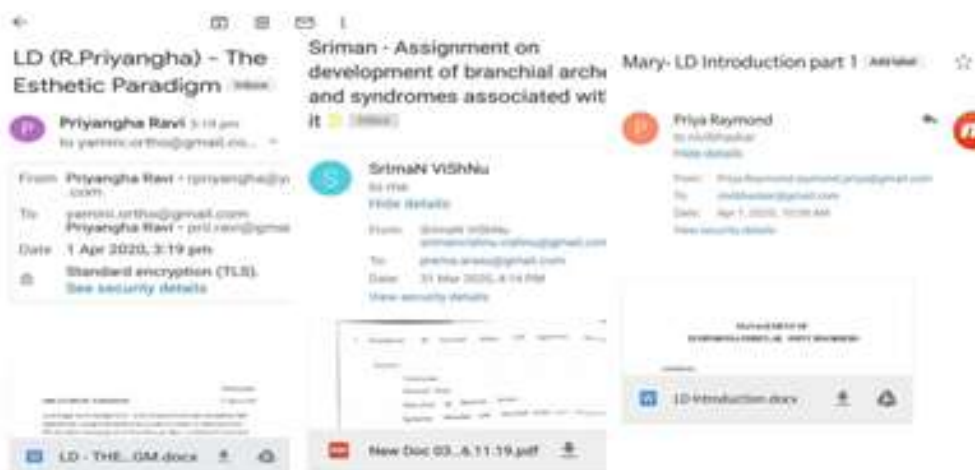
LD (R.Priyangha) - The Esthetic Paradigm Inbox

Priyangha Ravi 3:19 pm
to yamini.ortho@gmail.co...

From Priyangha Ravi • rpriyangha@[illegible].com
To yamini.ortho@gmail.com
Priyangha Ravi • pri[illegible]@gmai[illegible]
Date 1 Apr 2020, 3:19 pm
Standard encryption (TLS).
See security details

LD - THE...GM.docx

Sriman - Assignment on development of branchial arche and syndromes associated wit it Inbox

SrimaN ViShNu
to me
Hide details
From: SrimaN ViShNu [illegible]
To: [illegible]@gmail.com
Date: 31 Mar 2020, 6:14 PM
View security details

New Doc 03...6.11.19.pdf

Mary- LD Introduction part 1 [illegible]

Priya Raymond
to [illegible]
Hide details
From: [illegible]@gmail.com
To: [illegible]@gmail.com
Date: Apr 1, 2020, 10:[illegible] AM
View security details

LD-Introduction.docx